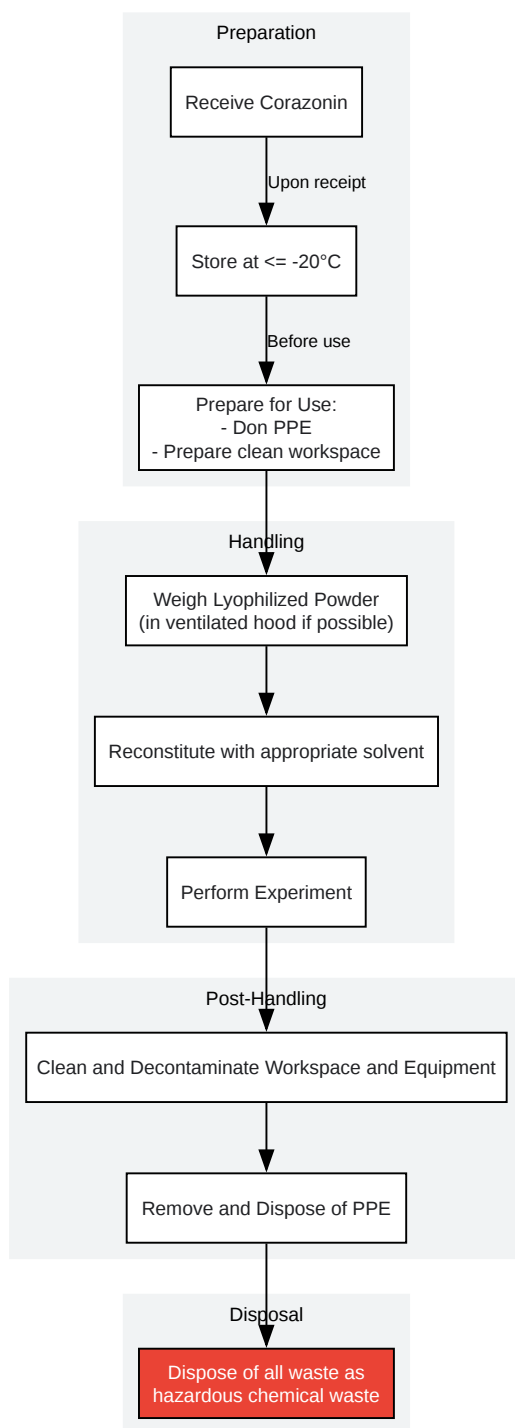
Preparation

Receive Corazonin

Upon receipt

Store at <= -20°C

Before use

Prepare for Use:
- Don PPE
- Prepare clean workspace

Handling

Weigh Lyophilized Powder
(in ventilated hood if possible)

Reconstitute with appropriate solvent

Perform Experiment

Post-Handling

Clean and Decontaminate Workspace and Equipment

Remove and Dispose of PPE

Disposal

Dispose of all waste as hazardous chemical waste